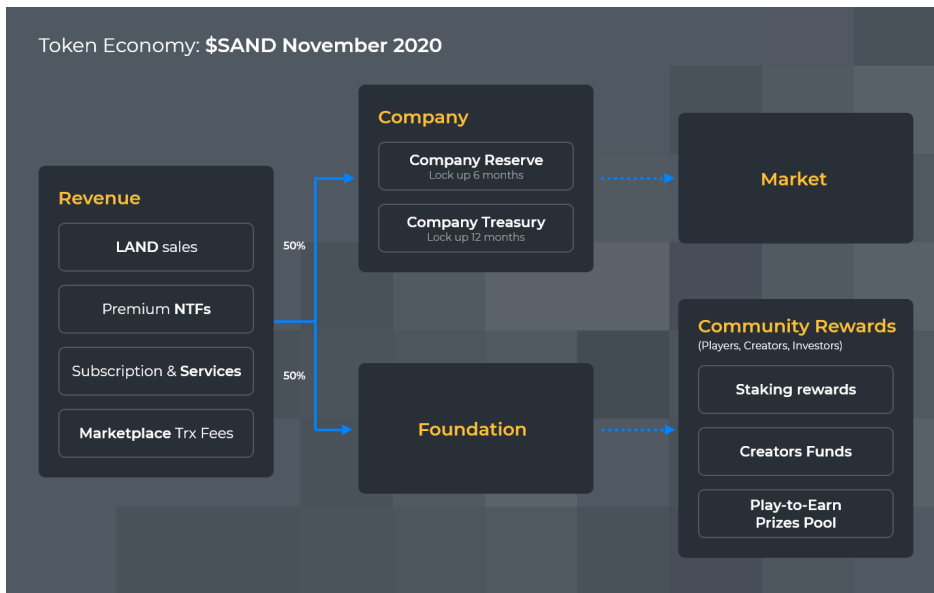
Token Economy: $SAND November 2020

Revenue

LAND sales

Premium NTFs

Subscription & Services

Marketplace Trx Fees

50%

50%

Company

Company Reserve
Lock up 6 months

Company Treasury
Lock up 12 months

Foundation

Market

Community Rewards
(Players, Creators, Investors)

Staking rewards

Creators Funds

Play-to-Earn Prizes Pool